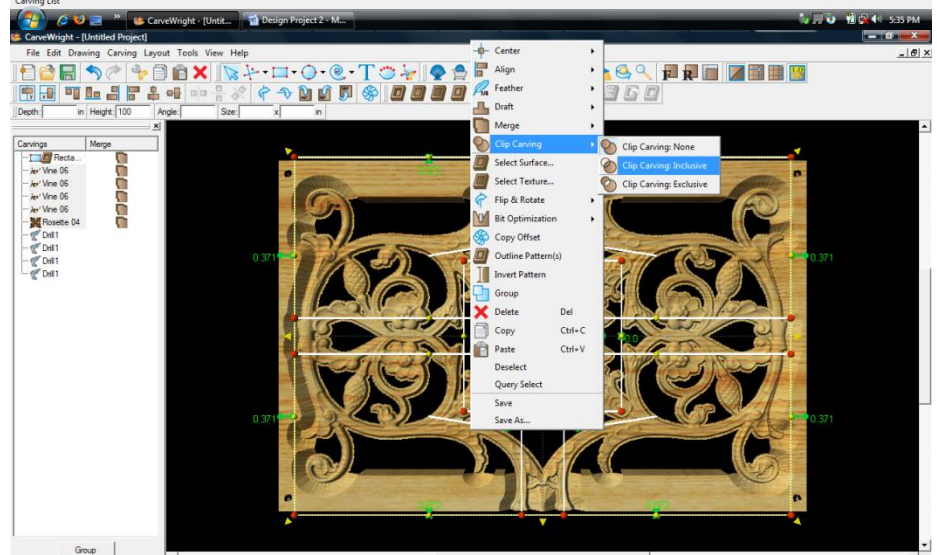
Carving List

CarveWright - [Untit... Design Project 2 - M...

5:35 PM

CarveWright - [Untitled Project]

File Edit Drawing Carving Layout Tools View Help

F R

Depth: in Height: 100 Angle: Size: x in

| Carvings | Merge |
|---|---|
| Recta... | |
| Vine 06 | |
| Vine 06 | |
| Vine 06 | |
| Vine 06 | |
| Rosette 04 | |
| Drill1 | |
| Drill1 | |
| Drill1 | |
| Drill1 | |

Center
Align
Feather
Draft
Merge
Clip Carving
Select Surface...
Select Texture...
Flip & Rotate
Bit Optimization
Copy Offset
Outline Pattern(s)
Invert Pattern
Group
Delete Del
Copy Ctrl+C
Paste Ctrl+V
Deselect
Query Select
Save
Save As...

Clip Carving: None
Clip Carving: Inclusive
Clip Carving: Exclusive

0.371
0.371
0.371
0.371
0.0

Group